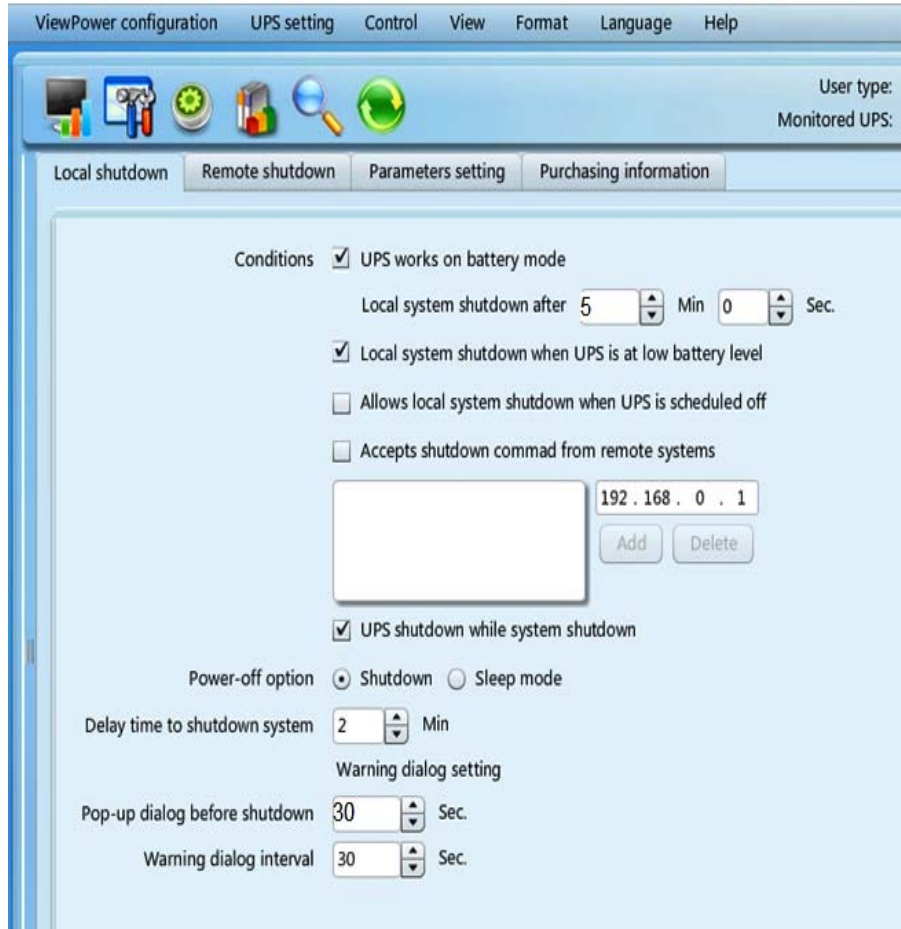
ViewPower configuration UPS setting Control View Format Language Help

User type:
Monitored UPS:

Local shutdown | Remote shutdown | Parameters setting | Purchasing information

Conditions ☑ UPS works on battery mode

Local system shutdown after 5 Min 0 Sec.

☑ Local system shutdown when UPS is at low battery level

☐ Allows local system shutdown when UPS is scheduled off

☐ Accepts shutdown commad from remote systems

192 . 168 . 0 . 1

Add Delete

☑ UPS shutdown while system shutdown

Power-off option ⦿ Shutdown ○ Sleep mode

Delay time to shutdown system 2 Min

Warning dialog setting

Pop-up dialog before shutdown 30 Sec.

Warning dialog interval 30 Sec.